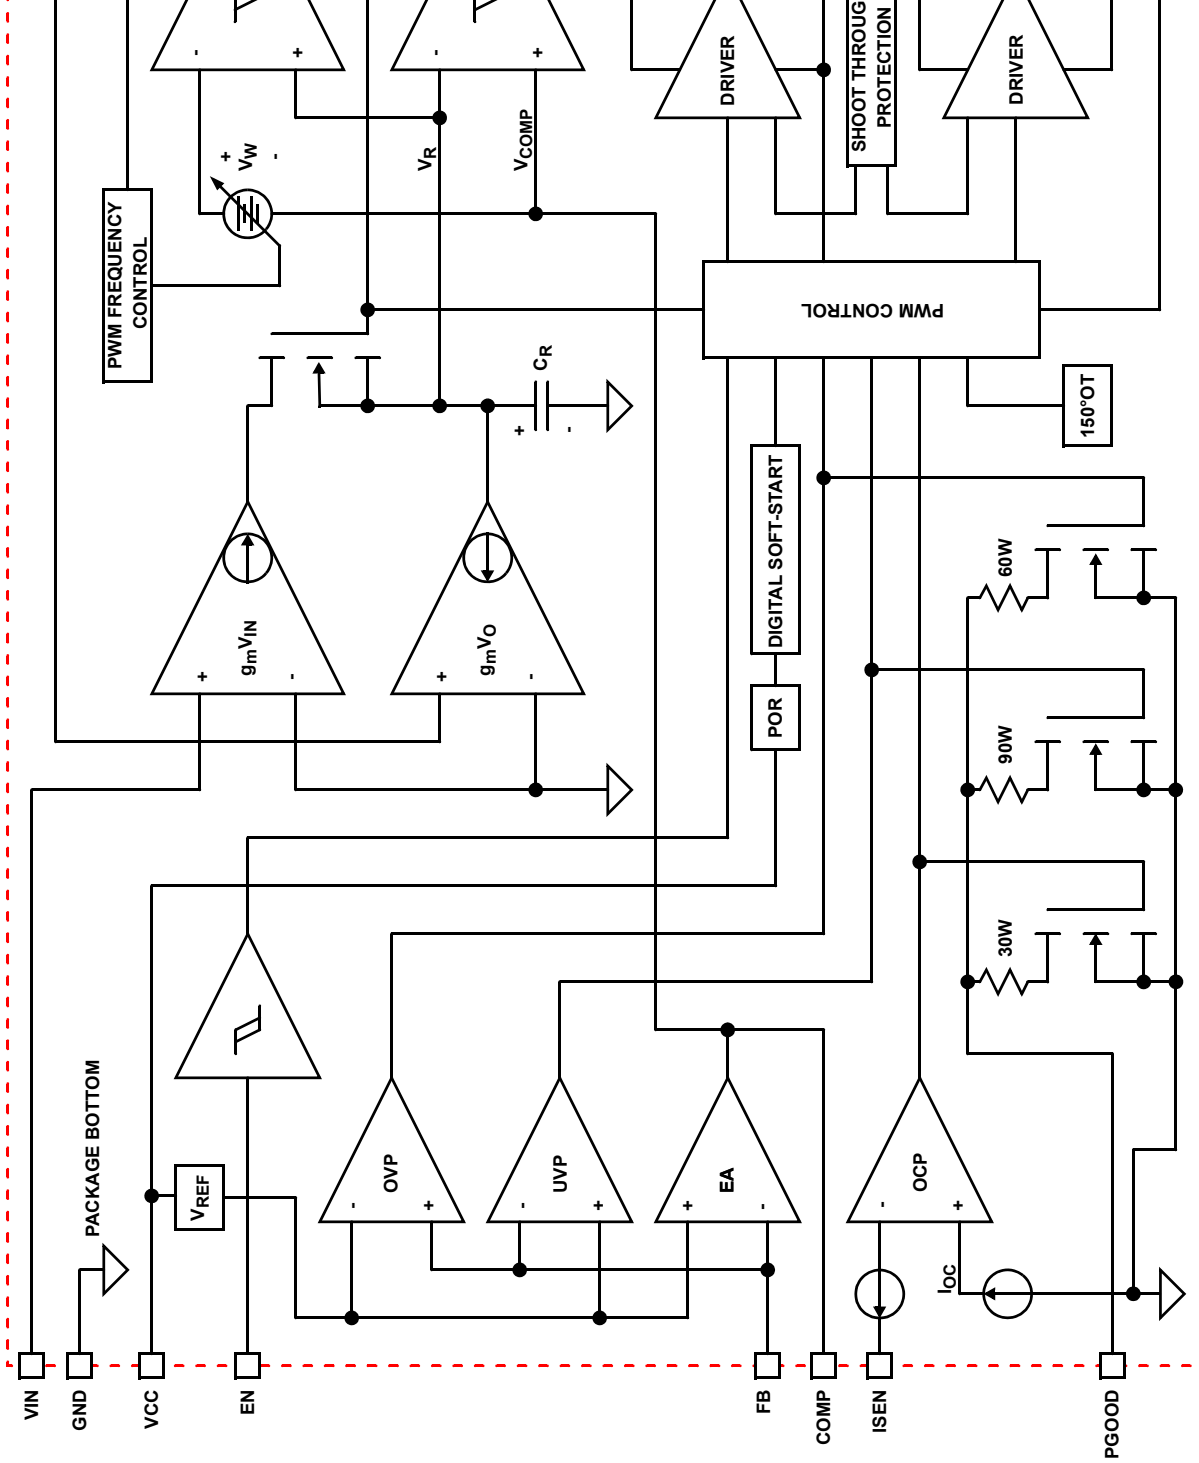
- +
- +
DRIVER
SHOOT THROUG PROTECTION
DRIVER
+ $V_W$ -
$V_R$
$V_{COMP}$
PWM FREQUENCY CONTROL
PWM CONTROL
$C_R$
+ -
150°OT
DIGITAL SOFT-START
60W
$g_mV_{IN}$
+ -
$g_mV_O$
+ -
POR
90W
30W
PACKAGE BOTTOM
$V_{REF}$
OVP
- +
UVP
- +
EA
+ -
OCP
- +
$I_{OC}$
VIN
GND
VCC
EN
FB
COMP
ISEN
PGOOD